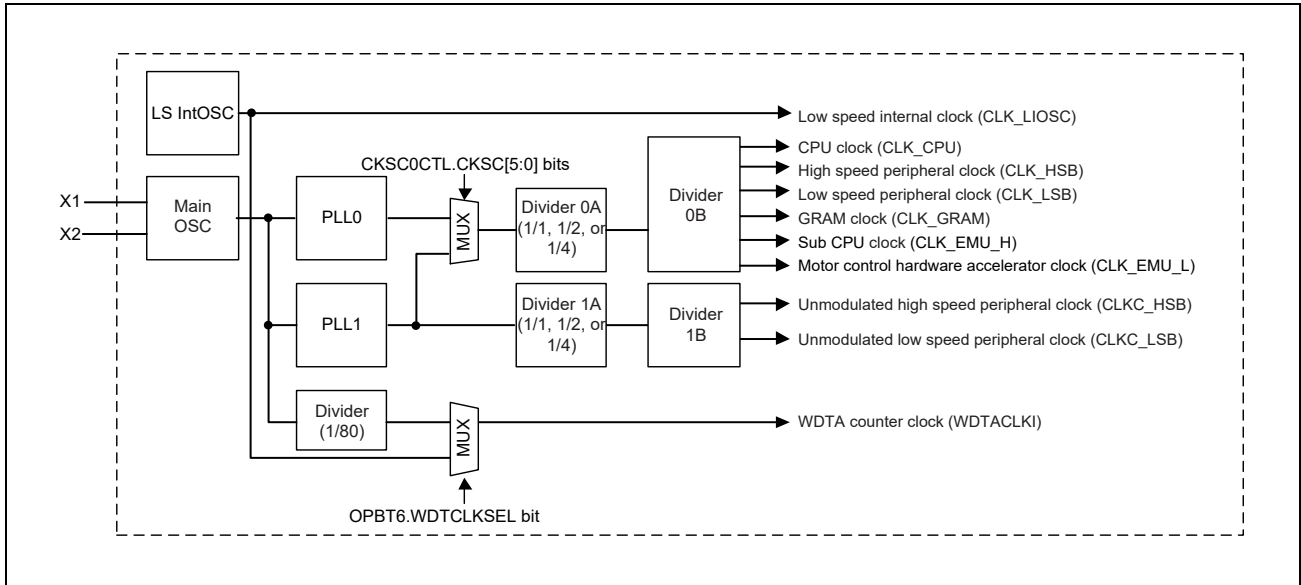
LS IntOSC

Low speed internal clock (CLK_LIOSC)

CKSC0CTL.CKSC[5:0] bits

CPU clock (CLK_CPU)

High speed peripheral clock (CLK_HSB)

Low speed peripheral clock (CLK_LSB)

GRAM clock (CLK_GRAM)

Sub CPU clock (CLK_EMU_H)

Motor control hardware accelerator clock (CLK_EMU_L)

X1

X2

Main OSC

PLL0

MUX

Divider 0A (1/1, 1/2, or 1/4)

Divider 0B

PLL1

Divider 1A (1/1, 1/2, or 1/4)

Divider 1B

Unmodulated high speed peripheral clock (CLKC_HSB)

Unmodulated low speed peripheral clock (CLKC_LSB)

Divider (1/80)

MUX

WDTA counter clock (WDTACLKI)

OPBT6.WDTCLKSEL bit